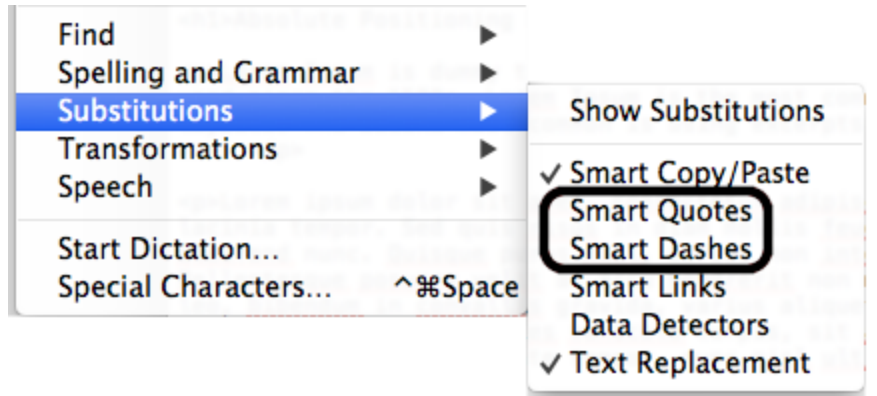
Find
Spelling and Grammar
Substitutions
Transformations
Speech
Start Dictation...
Special Characters... ^⌘Space

Show Substitutions
✓ Smart Copy/Paste
Smart Quotes
Smart Dashes
Smart Links
Data Detectors
✓ Text Replacement